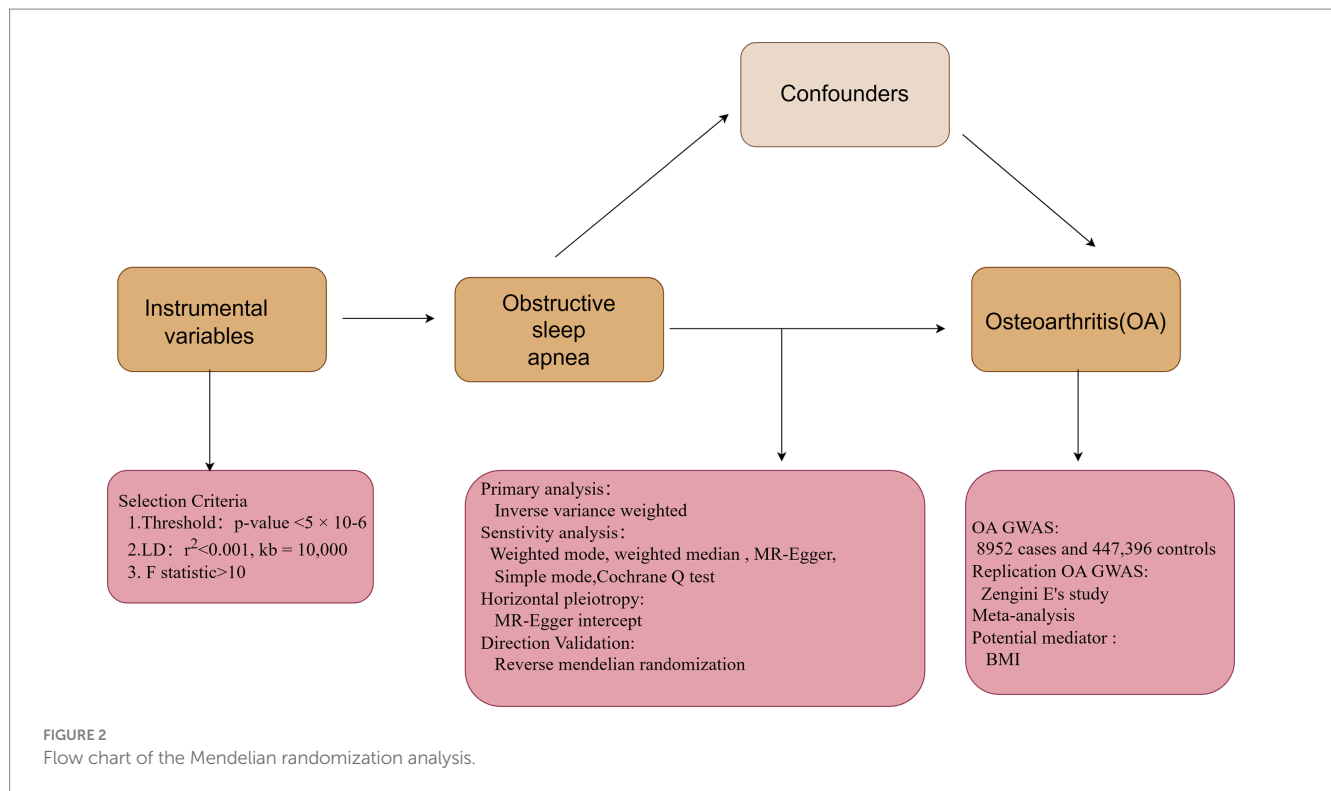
Confounders

Instrumental variables

Obstructive sleep apnea

Osteoarthritis(OA)

Selection Criteria
1.Threshold： p-value <5 × 10-6
2.LD： $r^2$<0.001, kb = 10,000
3. F statistic>10

Primary analysis：
Inverse variance weighted
Senstivity analysis：
Weighted mode, weighted median , MR-Egger,
Simple mode,Cochrane Q test
Horizontal pleiotropy:
MR-Egger intercept
Direction Validation:
Reverse mendelian randomization

OA GWAS:
8952 cases and 447,396 controls
Replication OA GWAS:
Zengini E's study
Meta-analysis
Potential mediator :
BMI

FIGURE 2
Flow chart of the Mendelian randomization analysis.